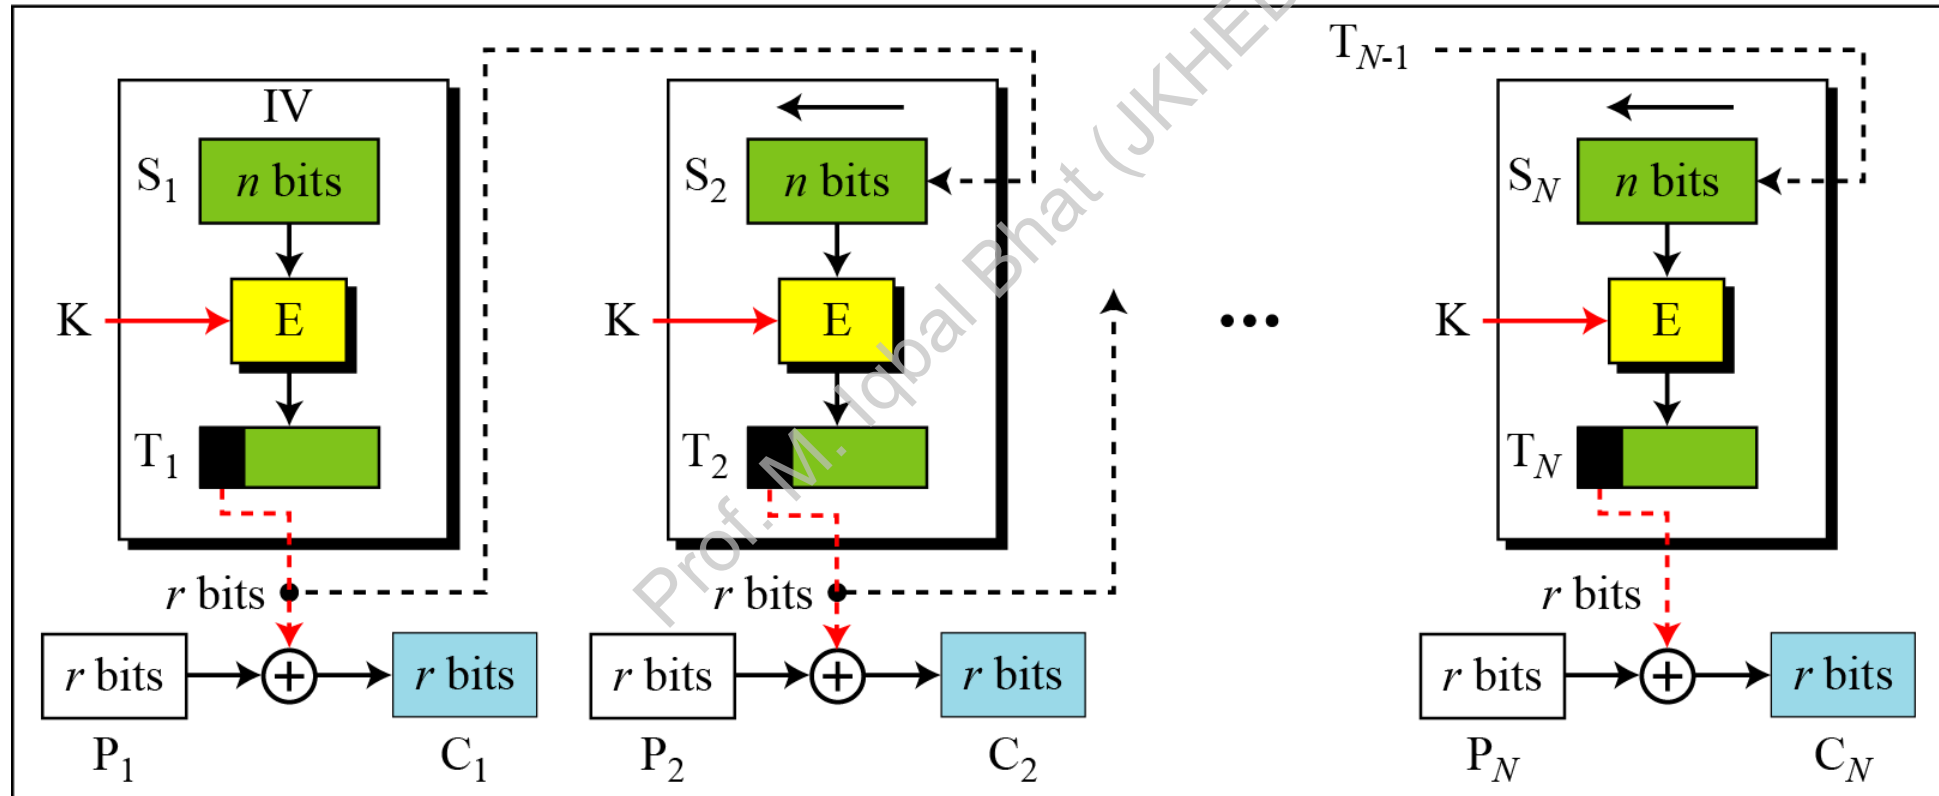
IV
$S_1$
$n$ bits
K
E
$T_1$
$r$ bits
$r$ bits
$r$ bits
$P_1$
$C_1$

$S_2$
$n$ bits
K
E
$T_2$
$r$ bits
$r$ bits
$r$ bits
$P_2$
$C_2$

•••

$T_{N-1}$
$S_N$
$n$ bits
K
E
$T_N$
$r$ bits
$r$ bits
$r$ bits
$P_N$
$C_N$

Prof. M. Iqbal Bhat (JKHE